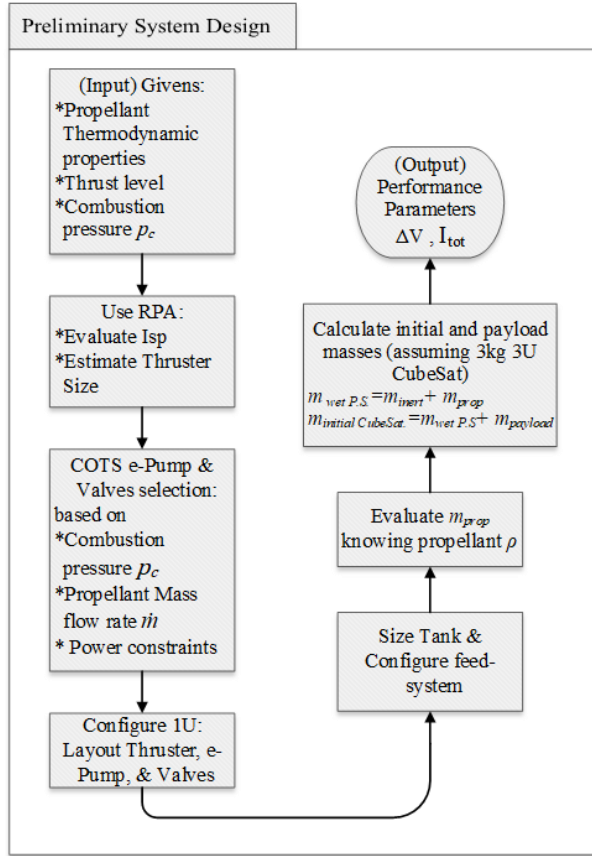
Preliminary System Design

(Input) Givens:
*Propellant Thermodynamic properties
*Thrust level
*Combustion pressure $p_c$

Use RPA:
*Evaluate Isp
*Estimate Thruster Size

COTS e-Pump & Valves selection:
based on
*Combustion pressure $p_c$
*Propellant Mass flow rate $\dot{m}$
* Power constraints

Configure 1U:
Layout Thruster, e-Pump, & Valves

Size Tank & Configure feed-system

Evaluate $m_{prop}$ knowing propellant $\rho$

Calculate initial and payload masses (assuming 3kg 3U CubeSat)
$m_{wet\ P.S.} = m_{inert} + m_{prop}$
$m_{initial\ CubeSat.} = m_{wet\ P.S} + m_{payload}$

(Output) Performance Parameters
$\Delta V$ , $I_{tot}$